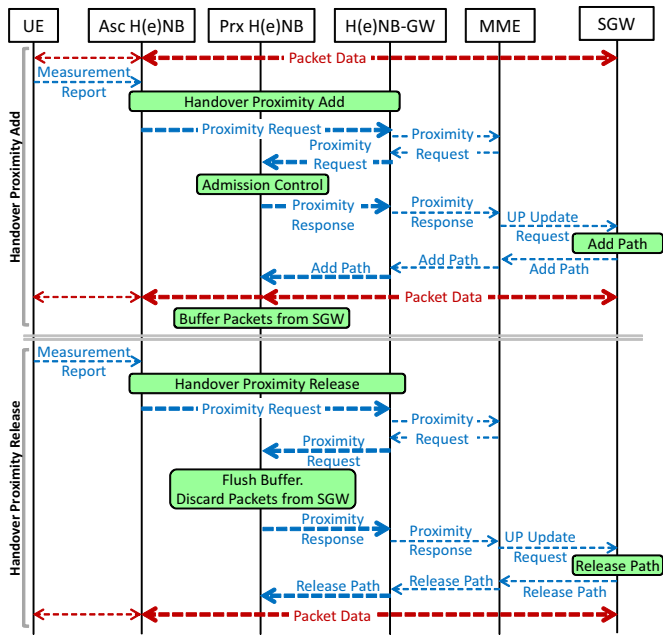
UE
Asc H(e)NB
Prx H(e)NB
H(e)NB-GW
MME
SGW

Handover Proximity Add

Packet Data
Measurement Report
Handover Proximity Add
Proximity Request
Proximity Request
Proximity Request
Admission Control
Proximity Response
Proximity Response
UP Update Request
Add Path
Add Path
Add Path
Add Path
Packet Data
Buffer Packets from SGW

Handover Proximity Release

Measurement Report
Handover Proximity Release
Proximity Request
Proximity Request
Proximity Request
Flush Buffer.
Discard Packets from SGW
Proximity Response
Proximity Response
UP Update Request
Release Path
Release Path
Release Path
Release Path
Packet Data